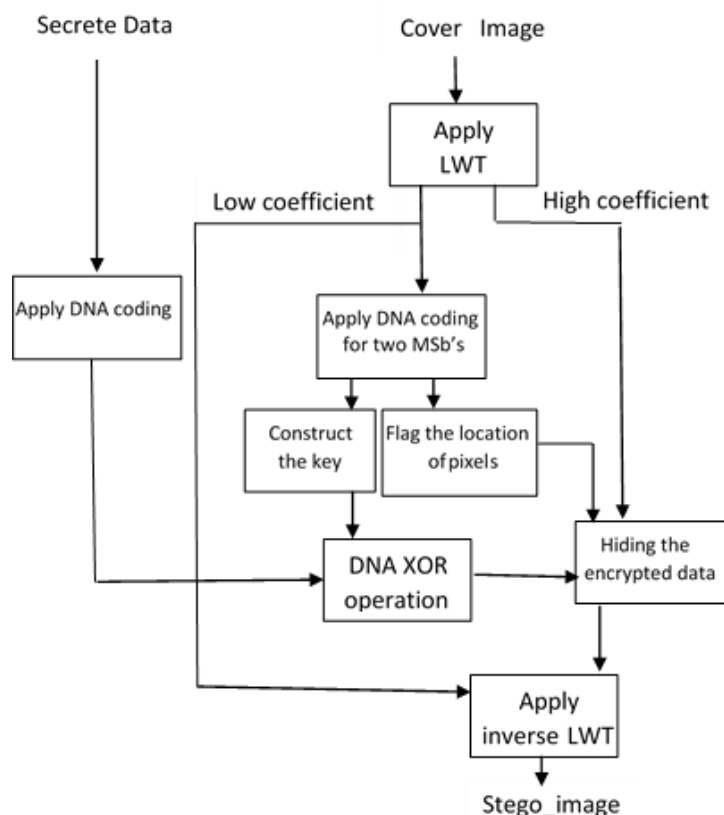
Secrete Data

Cover Image

Apply LWT

Low coefficient

High coefficient

Apply DNA coding

Apply DNA coding for two MSb's

Construct the key

Flag the location of pixels

DNA XOR operation

Hiding the encrypted data

Apply inverse LWT

Stego_image